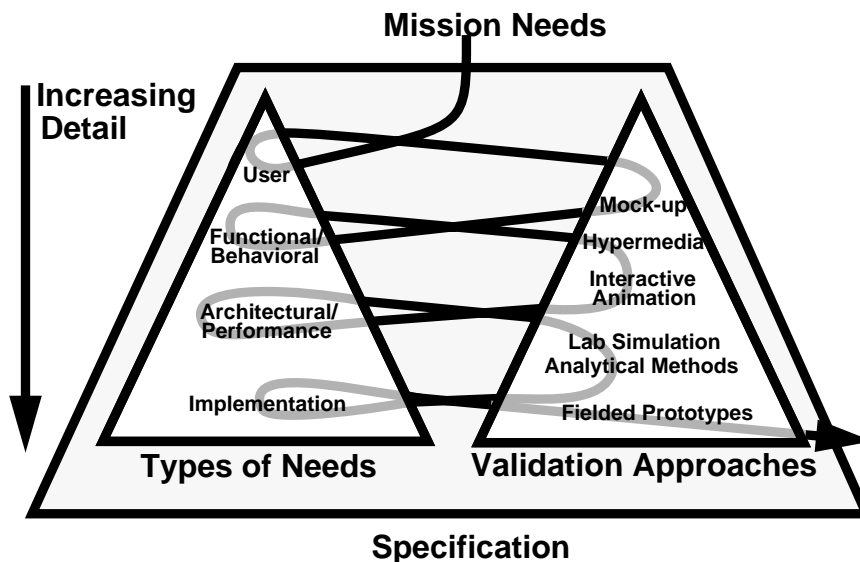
Mission Needs

Increasing Detail

User

Functional/ Behavioral

Architectural/ Performance

Implementation

Mock-up

Hypermedia

Interactive Animation

Lab Simulation

Analytical Methods

Fielded Prototypes

Types of Needs

Validation Approaches

Specification